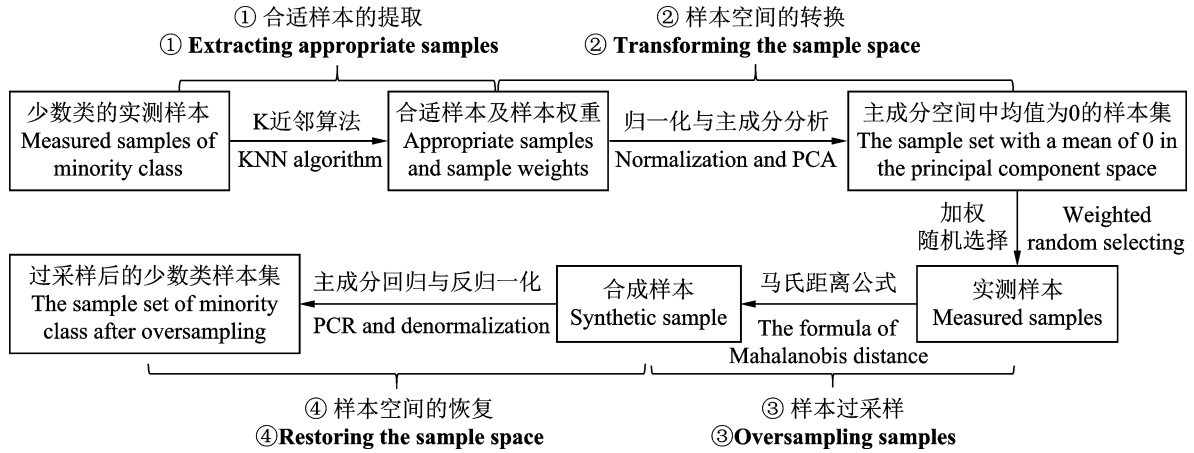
① 合适样本的提取
① Extracting appropriate samples

② 样本空间的转换
② Transforming the sample space

少数类的实测样本
Measured samples of minority class

K近邻算法
KNN algorithm

合适样本及样本权重
Appropriate samples and sample weights

归一化与主成分分析
Normalization and PCA

主成分空间中均值为0的样本集
The sample set with a mean of 0 in the principal component space

加权随机选择
Weighted random selecting

实测样本
Measured samples

马氏距离公式
The formula of Mahalanobis distance

合成样本
Synthetic sample

主成分回归与反归一化
PCR and denormalization

过采样后的少数类样本集
The sample set of minority class after oversampling

④ 样本空间的恢复
④Restoring the sample space

③ 样本过采样
③Oversampling samples